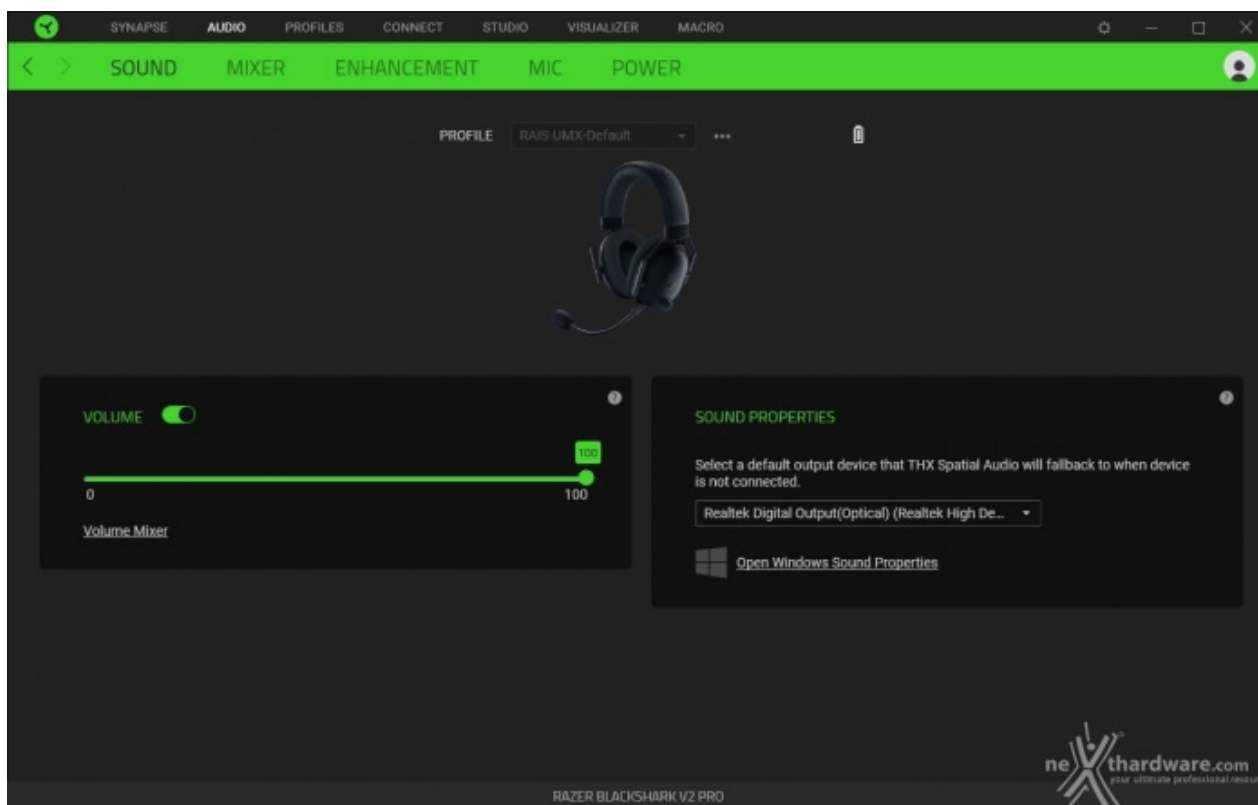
SYNAPSE AUDIO PROFILES CONNECT STUDIO VISUALIZER MACRO

SOUND MIXER ENHANCEMENT MIC POWER

PROFILE RAIS-UMX-Default •••

VOLUME

100

0 100

Volume Mixer

SOUND PROPERTIES

Select a default output device that THX Spatial Audio will fallback to when device is not connected.

Realtek Digital Output(Optical) (Realtek High De...

Open Windows Sound Properties

RAZER BLACKSHARK V2 PRO

nexthardware.com
your ultimate professional resou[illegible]